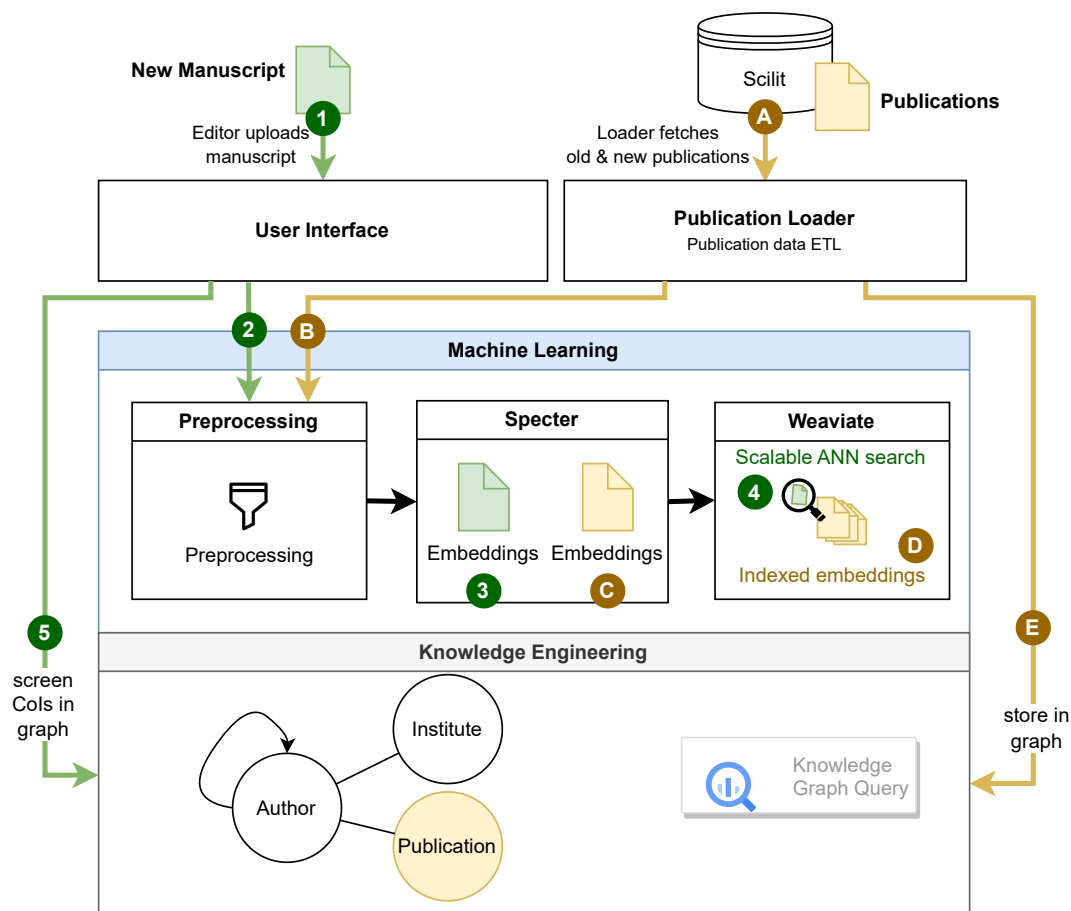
New Manuscript

1

Editor uploads manuscript

Scilit

Publications

A

Loader fetches old & new publications

User Interface

Publication Loader

Publication data ETL

2

B

Machine Learning

Preprocessing

Preprocessing

Specter

Embeddings

Embeddings

3

C

Weaviate

Scalable ANN search

4

D

Indexed embeddings

5

screen CoIs in graph

E

store in graph

Knowledge Engineering

Institute

Author

Publication

Knowledge Graph Query